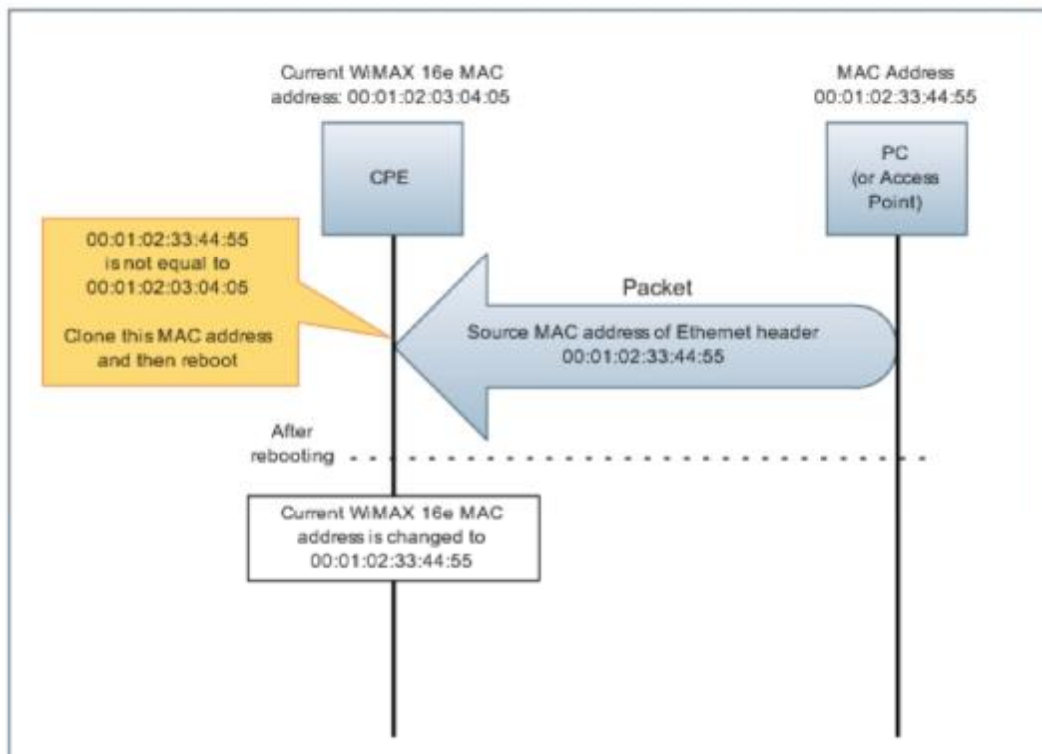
Current WiMAX 16e MAC address: 00:01:02:03:04:05

MAC Address 00:01:02:33:44:55

CPE

PC (or Access Point)

00:01:02:33:44:55 is not equal to 00:01:02:03:04:05

Clone this MAC address and then reboot

Packet

Source MAC address of Ethernet header 00:01:02:33:44:55

After rebooting

Current WiMAX 16e MAC address is changed to 00:01:02:33:44:55